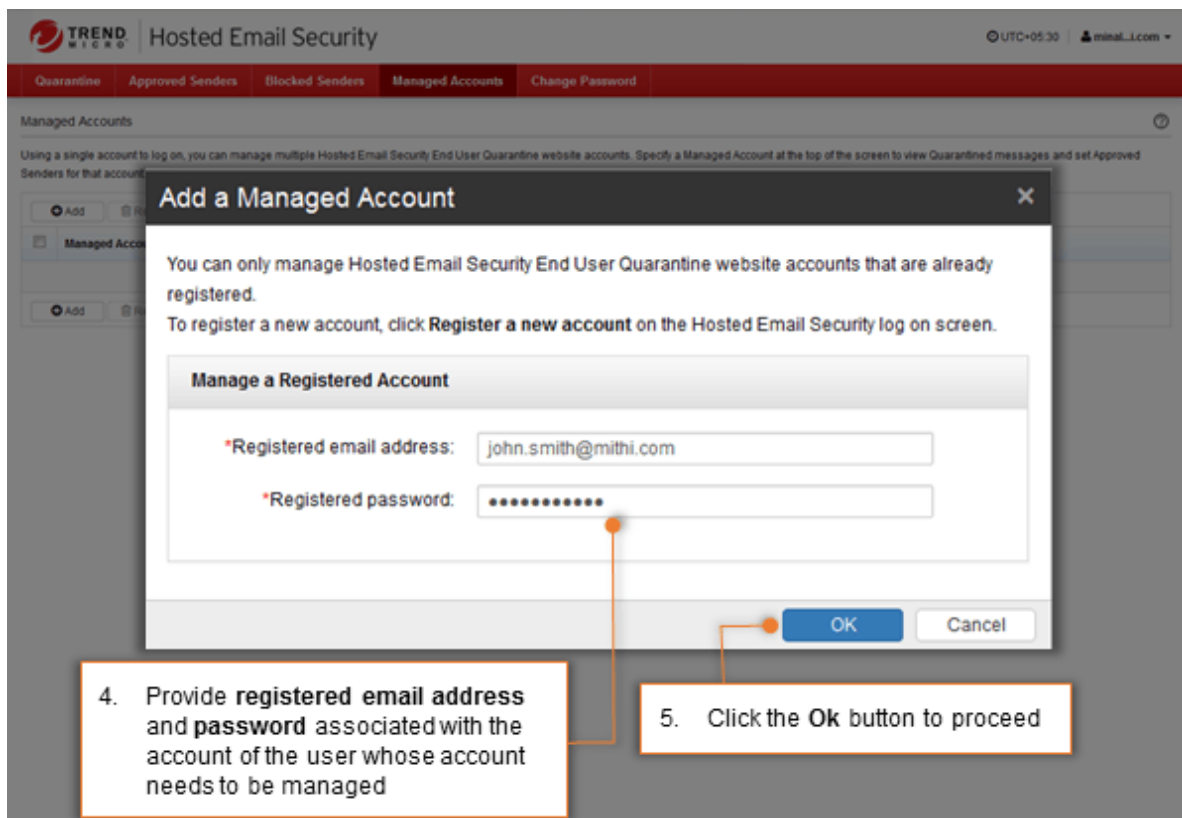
TREND MICRO | Hosted Email Security

UTC+05:30 | minal...i.com

Quarantine | Approved Senders | Blocked Senders | Managed Accounts | Change Password

Managed Accounts

Using a single account to log on, you can manage multiple Hosted Email Security End User Quarantine website accounts. Specify a Managed Account at the top of the screen to view Quarantined messages and set Approved Senders for that account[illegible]

Add | R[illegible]

Managed Acco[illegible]

Add | R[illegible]

Add a Managed Account

You can only manage Hosted Email Security End User Quarantine website accounts that are already registered.
To register a new account, click **Register a new account** on the Hosted Email Security log on screen.

Manage a Registered Account

*Registered email address: john.smith@mithi.com

*Registered password: ●●●●●●●●●●●●

OK | Cancel

4. Provide **registered email address** and **password** associated with the account of the user whose account needs to be managed

5. Click the **Ok** button to proceed